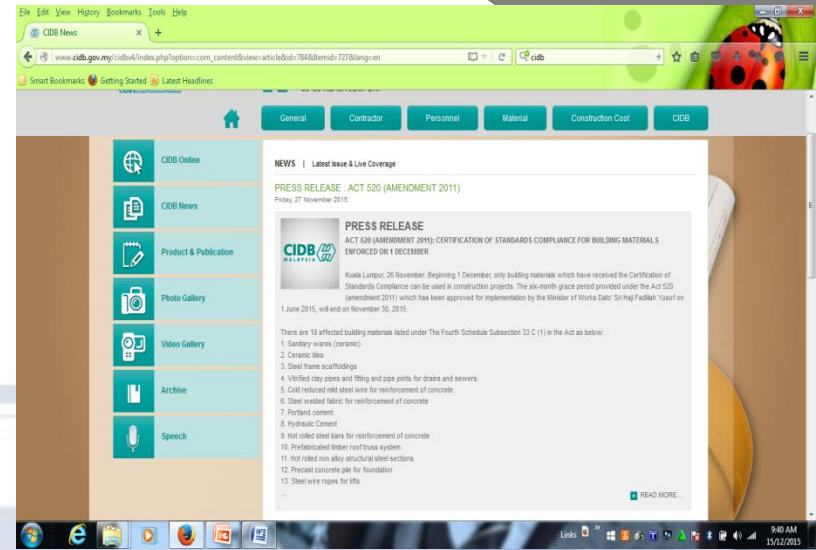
File Edit View History Bookmarks Tools Help

CIDB News

www.cidb.gov.my/cidbv4/index.php?option=com_content&view=article&id=784&Itemid=727&lang=en

cidb

Smart Bookmarks Getting Started Latest Headlines

General Contractor Personnel Material Construction Cost CIDB

CIDB Online

CIDB News

Product & Publication

Photo Gallery

Video Gallery

Archive

Speech

NEWS | Latest Issue & Live Coverage

PRESS RELEASE : ACT 520 (AMENDMENT 2011)

Friday, 27 November 2015

CIDB MALAYSIA

PRESS RELEASE

ACT 520 (AMENDMENT 2011): CERTIFICATION OF STANDARDS COMPLIANCE FOR BUILDING MATERIALS ENFORCED ON 1 DECEMBER

Kuala Lumpur, 26 November: Beginning 1 December, only building materials which have received the Certification of Standards Compliance can be used in construction projects. The six-month grace period provided under the Act 520 (amendment 2011) which has been approved for implementation by the Minister of Works Dato' Sri Haji Fadillah Yusof on 1 June 2015, will end on November 30, 2015.

There are 18 affected building materials listed under The Fourth Schedule Subsection 33 C (1) in the Act as below:
1. Sanitary wares (ceramic)
2. Ceramic tiles
3. Steel frame scaffoldings
4. Vitrified clay pipes and fitting and pipe joints for drains and sewers
5. Cold reduced mild steel wire for reinforcement of concrete
6. Steel welded fabric for reinforcement of concrete
7. Portland cement
8. Hydraulic Cement
9. Hot rolled steel bars for reinforcement of concrete
10. Prefabricated timber roof truss system
11. Hot rolled non alloy structural steel sections
12. Precast concrete pile for foundation
13. Steel wire ropes for lifts
...

READ MORE...

Links

9:40 AM
15/12/2015